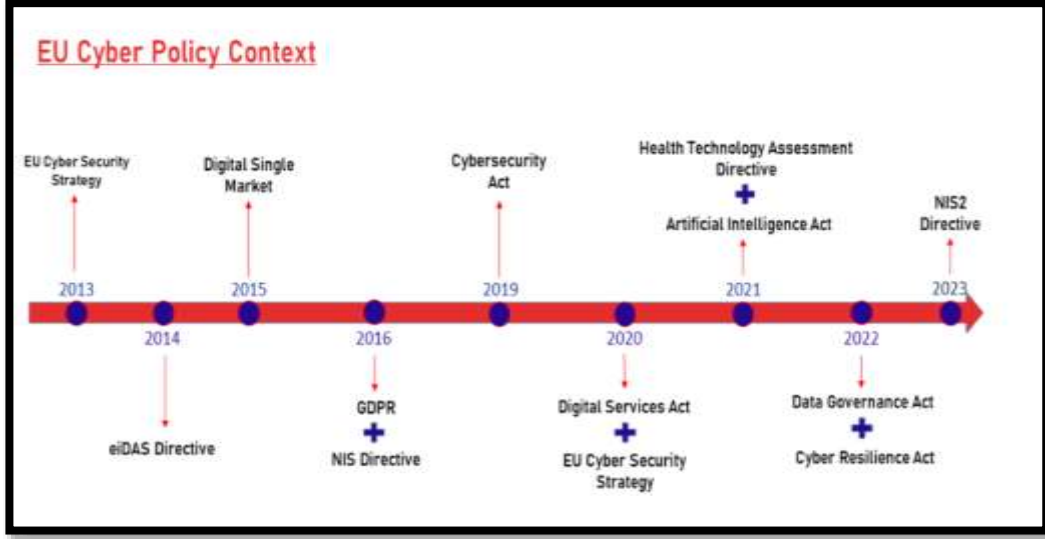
EU Cyber Policy Context

EU Cyber Security Strategy

2013

2014

eiDAS Directive

Digital Single Market

2015

2016

GDPR

NIS Directive

Cybersecurity Act

2019

2020

Digital Services Act

EU Cyber Security Strategy

Health Technology Assessment Directive

Artificial Intelligence Act

2021

2022

Data Governance Act

Cyber Resilience Act

NIS2 Directive

2023